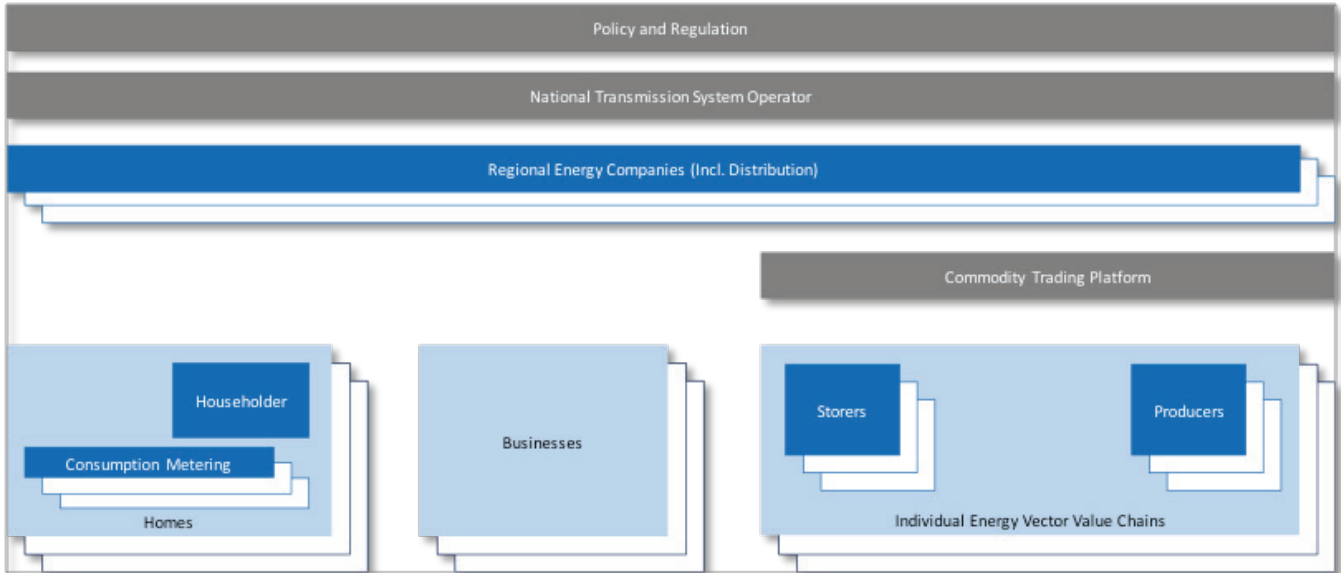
Policy and Regulation

National Transmission System Operator

Regional Energy Companies (Incl. Distribution)

Commodity Trading Platform

Householder

Consumption Metering

Homes

Businesses

Storers

Producers

Individual Energy Vector Value Chains